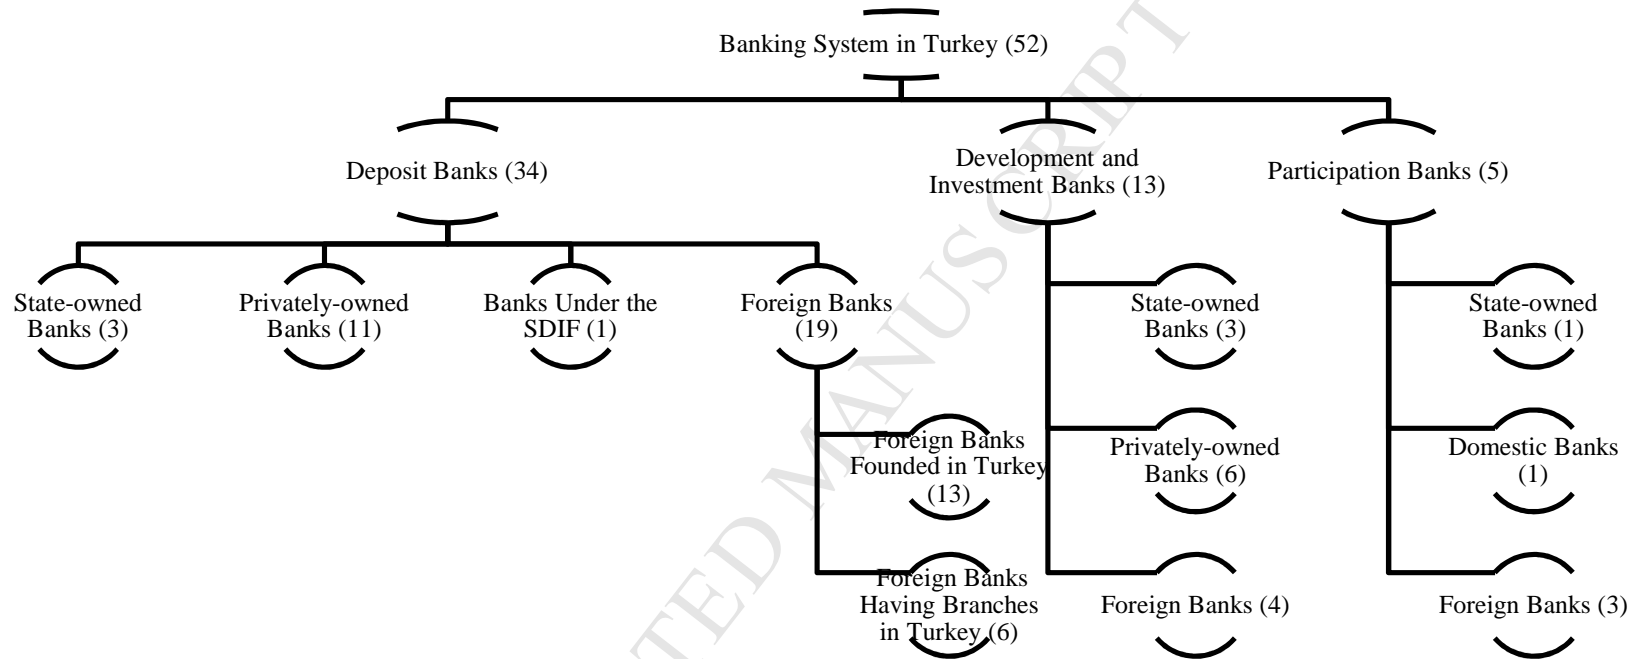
Banking System in Turkey (52)

Deposit Banks (34)

Development and Investment Banks (13)

Participation Banks (5)

State-owned Banks (3)

Privately-owned Banks (11)

Banks Under the SDIF (1)

Foreign Banks (19)

Foreign Banks Founded in Turkey (13)

Foreign Banks Having Branches in Turkey (6)

State-owned Banks (3)

Privately-owned Banks (6)

Foreign Banks (4)

State-owned Banks (1)

Domestic Banks (1)

Foreign Banks (3)

ACCEPTED MANUSCRIPT